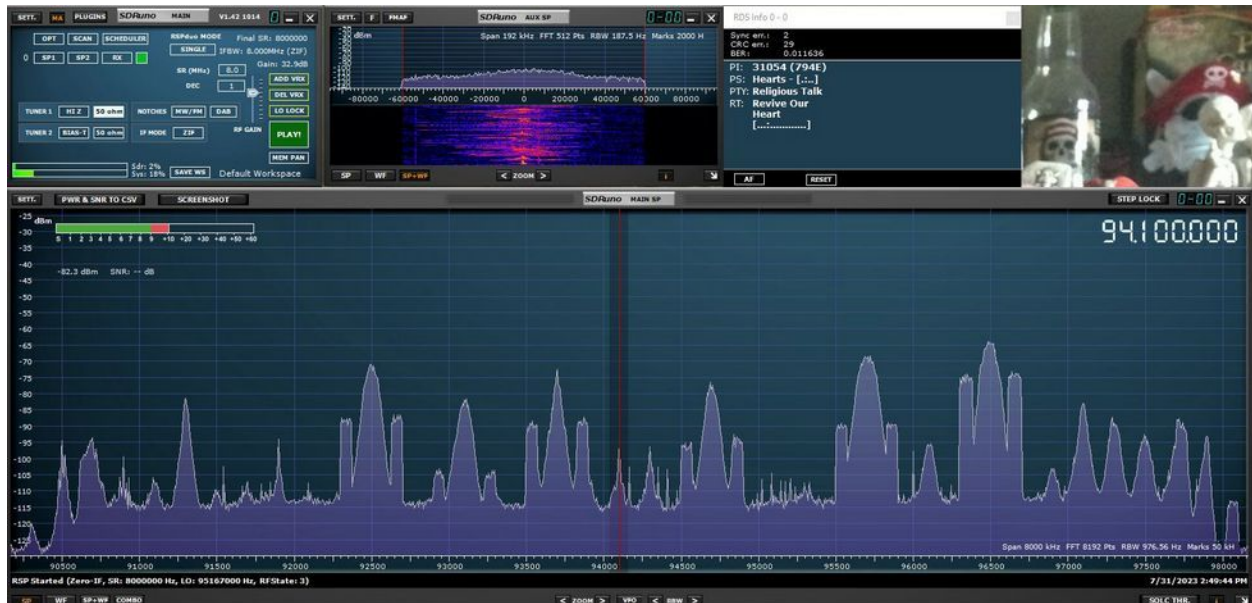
SETT. MA PLUGINS SDRuno MAIN V1.42 1014

OPT SCAN SCHEDULER RSPduo MODE Final SR: 8000000
SINGLE IFBW: 8.000MHz (ZIF)
0 SP1 SP2 RX Gain: 32.9dB
SR (MHz) 8.0 ADD VRX
DEC 1 DEL VRX
TUNER 1 HI Z 50 ohm NOTCHES MW/FM DAB LO LOCK
TUNER 2 BIAS-T 50 ohm IF MODE ZIP RF GAIN PLAY!
MEM PAN
Sdr: 2% Sys: 18% SAVE WS Default Workspace

SETT. F FMAF SDRuno AUX SP
dBm Span 192 kHz FFT 512 Pts RBW 187.5 Hz Marks 2000 H
-80000 -60000 -40000 -20000 0 20000 40000 60300 80000
SP WF SP+WF < ZOOM >

RDS info 0 - 0
Sync err.: 2
CRC err.: 29
BER: 0.011636
PI: 31054 (794E)
PS: Hearts - [.:..]
PTY: Religious Talk
RT: Revive Our Heart [.:..............]
AF RESET

SETT. PWR & SNR TO CSV SCREENSHOT SDRuno MAIN SP STEP LOCK
dBm
S 1 2 3 4 5 6 7 8 9 +10 +20 +30 +40 +50 +60
-82.3 dBm SNR: -- dB
94.100.000
-25 -30 -35 -40 -45 -50 -55 -60 -65 -70 -75 -80 -85 -90 -95 -100 -105 -110 -115 -120 -125
90500 91000 91500 92000 92500 93000 93500 94000 94500 95000 95500 96000 96500 97000 97500 98000
Span 8000 kHz FFT 8192 Pts RBW 976.56 Hz Marks 50 kH
RSP Started (Zero-IF, SR: 8000000 Hz, LO: 95167000 Hz, RFState: 3) 7/31/2023 2:49:44 PM
SP WF SP+WF COMBO < ZOOM > VFO < RBW > SQLC THR.